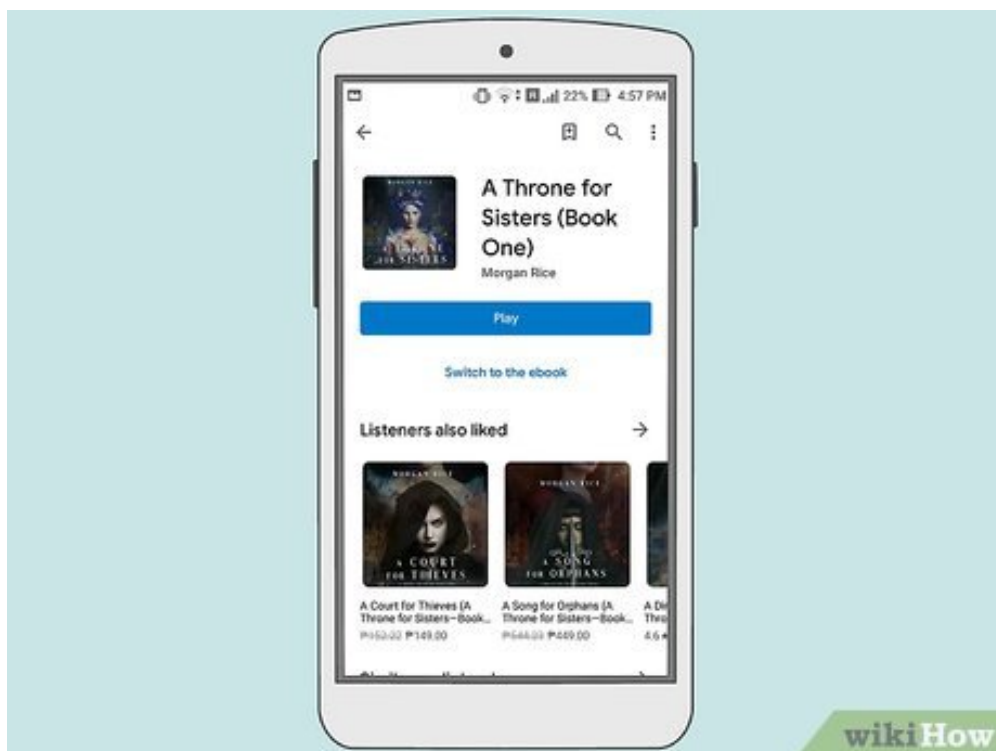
22% 4:57 PM

MORGAN RICE
A THRONE FOR SISTERS

A Throne for Sisters (Book One)
Morgan Rice

Play

Switch to the ebook

Listeners also liked

MORGAN RICE
A COURT FOR THIEVES

MORGAN RICE
A SONG FOR ORPHANS

A Court for Thieves (A Throne for Sisters—Book...
₱152.32 ₱149.00

A Song for Orphans (A Throne for Sisters—Book...
₱544.33 ₱449.00

A Di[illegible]
Thro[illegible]
4.6

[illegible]

wikiHow